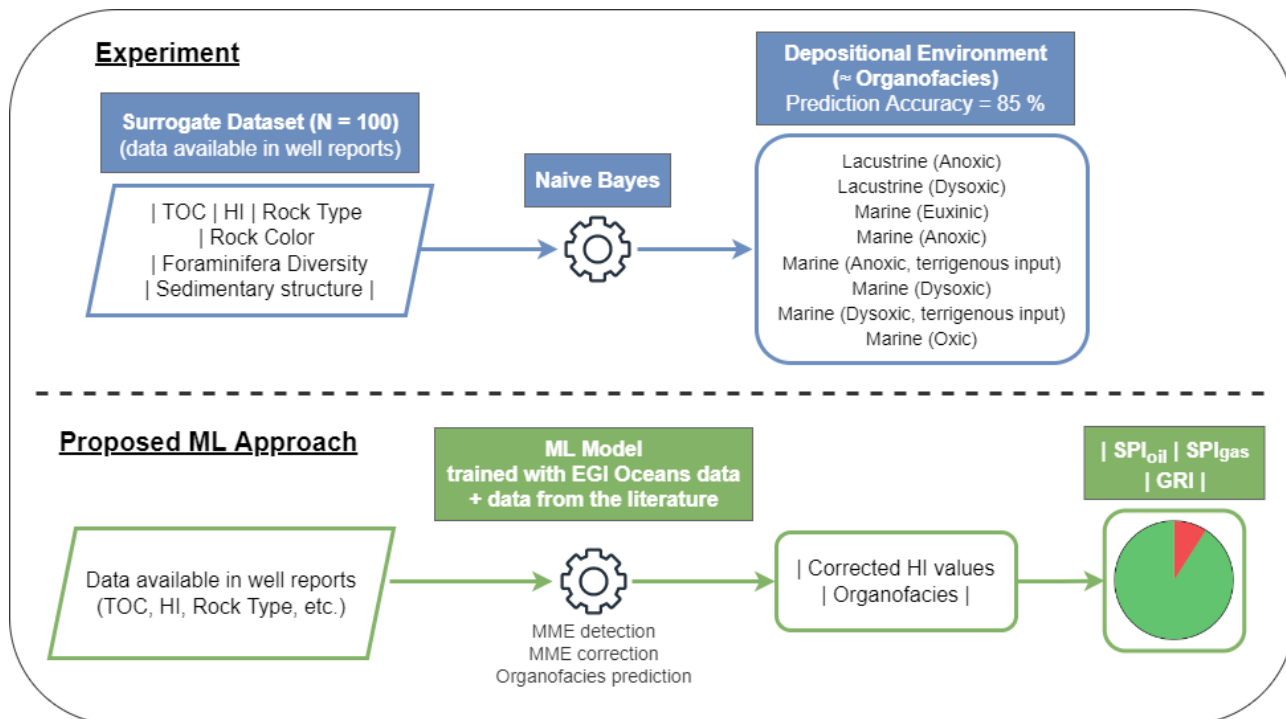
Experiment

Surrogate Dataset (N = 100)
(data available in well reports)

| TOC | HI | Rock Type
| Rock Color
| Foraminifera Diversity
| Sedimentary structure |

Naive Bayes

Depositional Environment
(≈ Organofacies)
Prediction Accuracy = 85 %

Lacustrine (Anoxic)
Lacustrine (Dysoxic)
Marine (Euxinic)
Marine (Anoxic)
Marine (Anoxic, terrigenous input)
Marine (Dysoxic)
Marine (Dysoxic, terrigenous input)
Marine (Oxic)

Proposed ML Approach

ML Model
trained with EGI Oceans data
+ data from the literature

| $SPI_{oil}$ | $SPI_{gas}$
| GRI |

Data available in well reports
(TOC, HI, Rock Type, etc.)

MME detection
MME correction
Organofacies prediction

| Corrected HI values
| Organofacies |